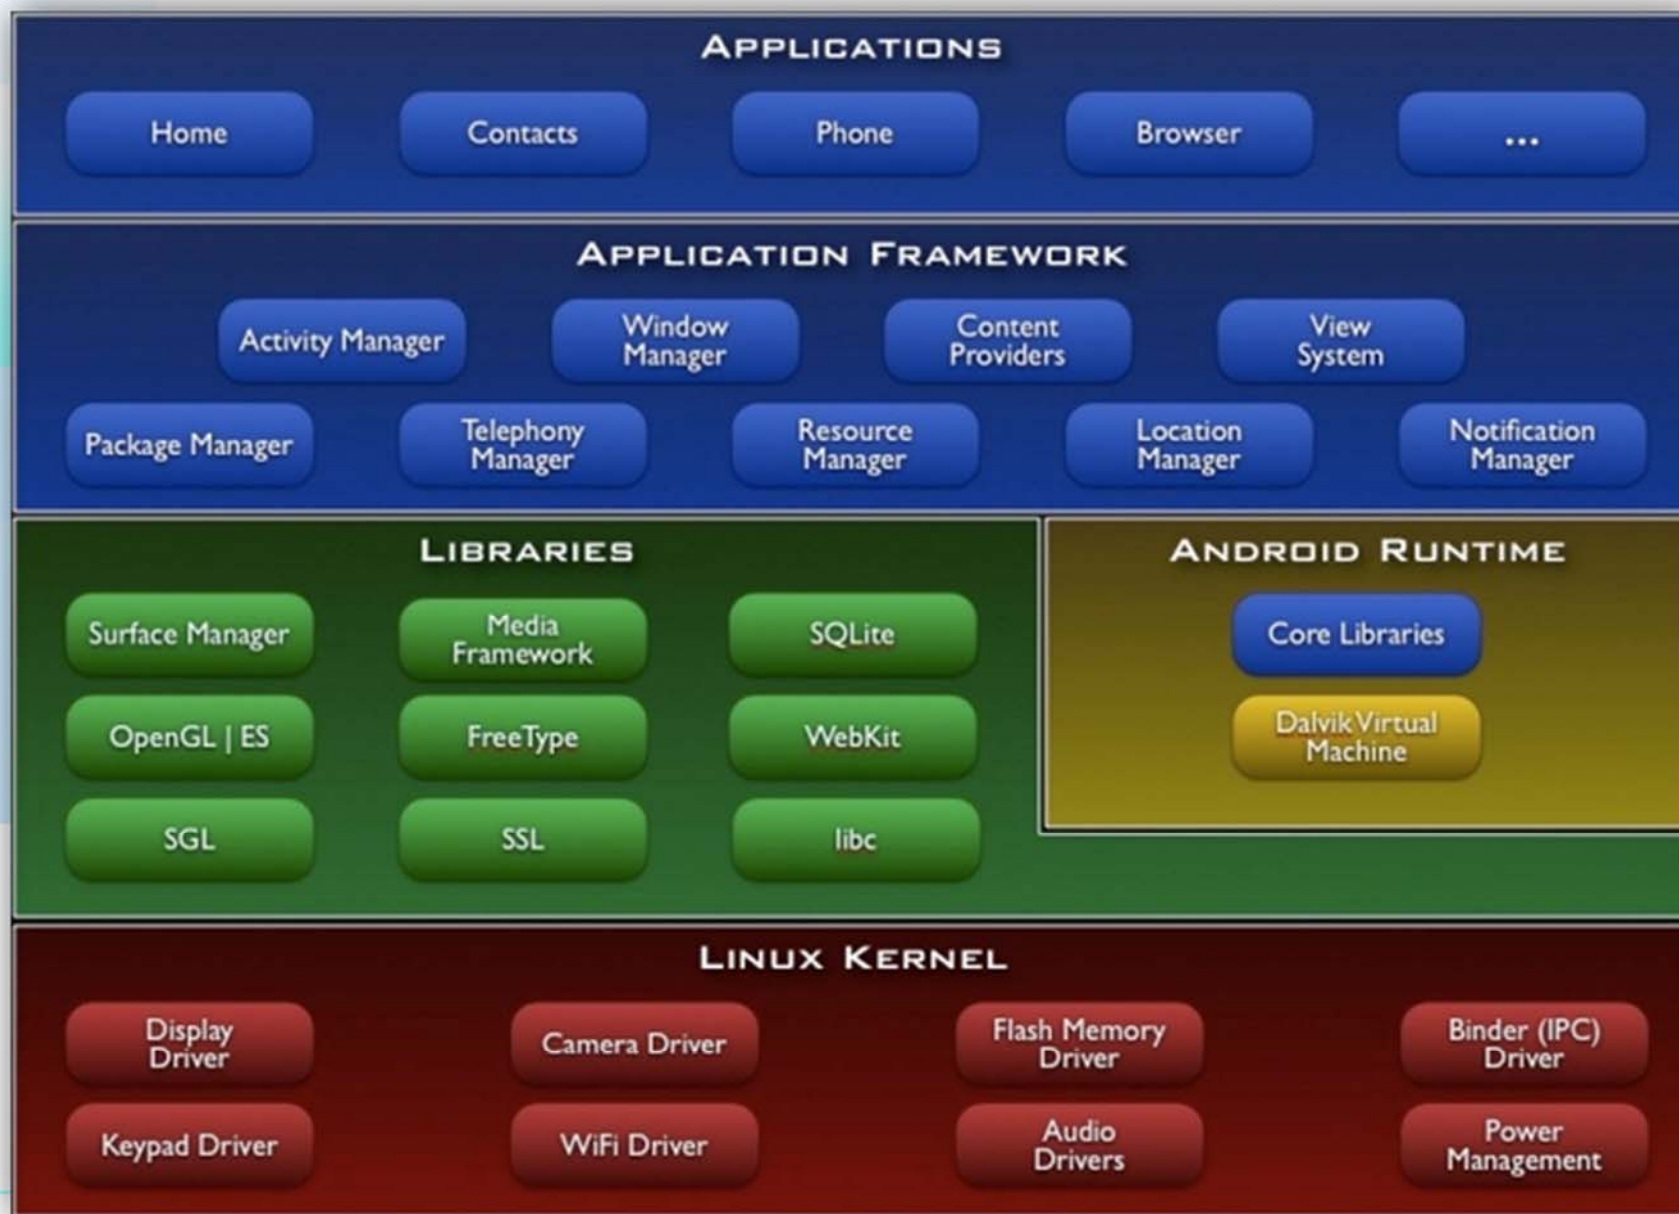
Applications

Home

Contacts

Phone

Browser

...

Application Framework

Activity Manager

Window Manager

Content Providers

View System

Package Manager

Telephony Manager

Resource Manager

Location Manager

Notification Manager

Libraries

Surface Manager

Media Framework

SQLite

OpenGL | ES

FreeType

WebKit

SGL

SSL

libc

Android Runtime

Core Libraries

Dalvik Virtual Machine

Linux Kernel

Display Driver

Camera Driver

Flash Memory Driver

Binder (IPC) Driver

Keypad Driver

WiFi Driver

Audio Drivers

Power Management